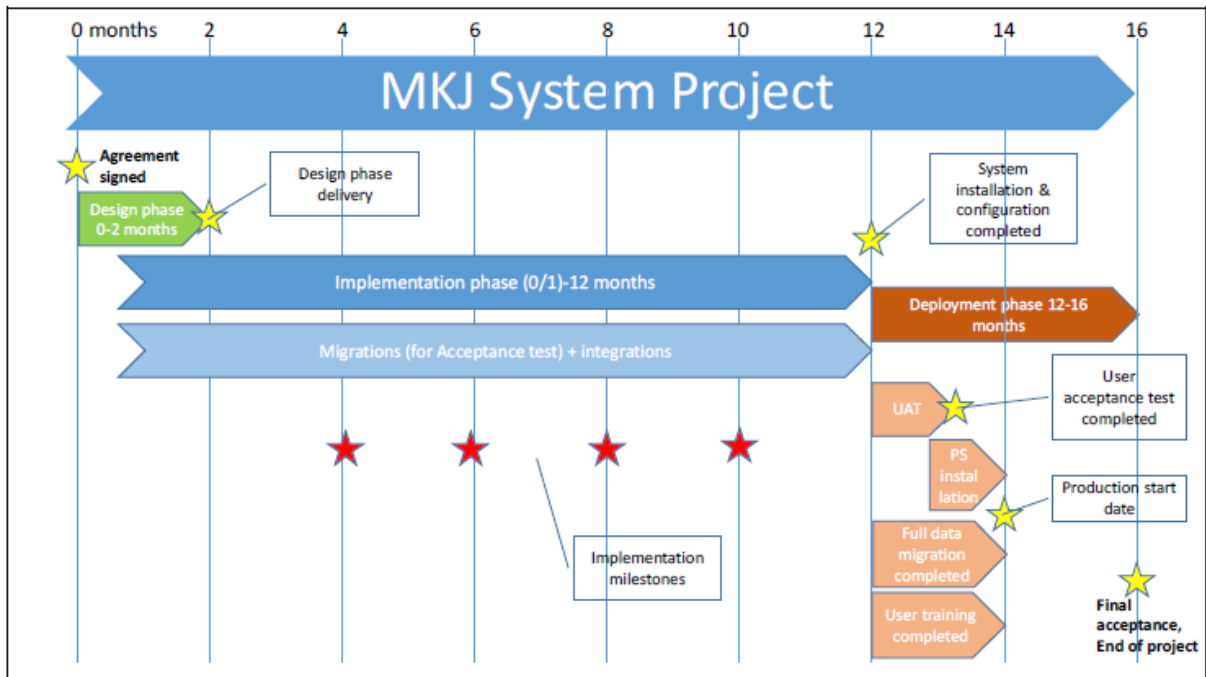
0 months 2 4 6 8 10 12 14 16

MKJ System Project

Agreement signed

Design phase delivery

Design phase 0-2 months

System installation & configuration completed

Implementation phase (0/1)-12 months

Deployment phase 12-16 months

Migrations (for Acceptance test) + integrations

User acceptance test completed

UAT

PS instal lation

Production start date

Full data migration completed

Implementation milestones

User training completed

Final acceptance, End of project